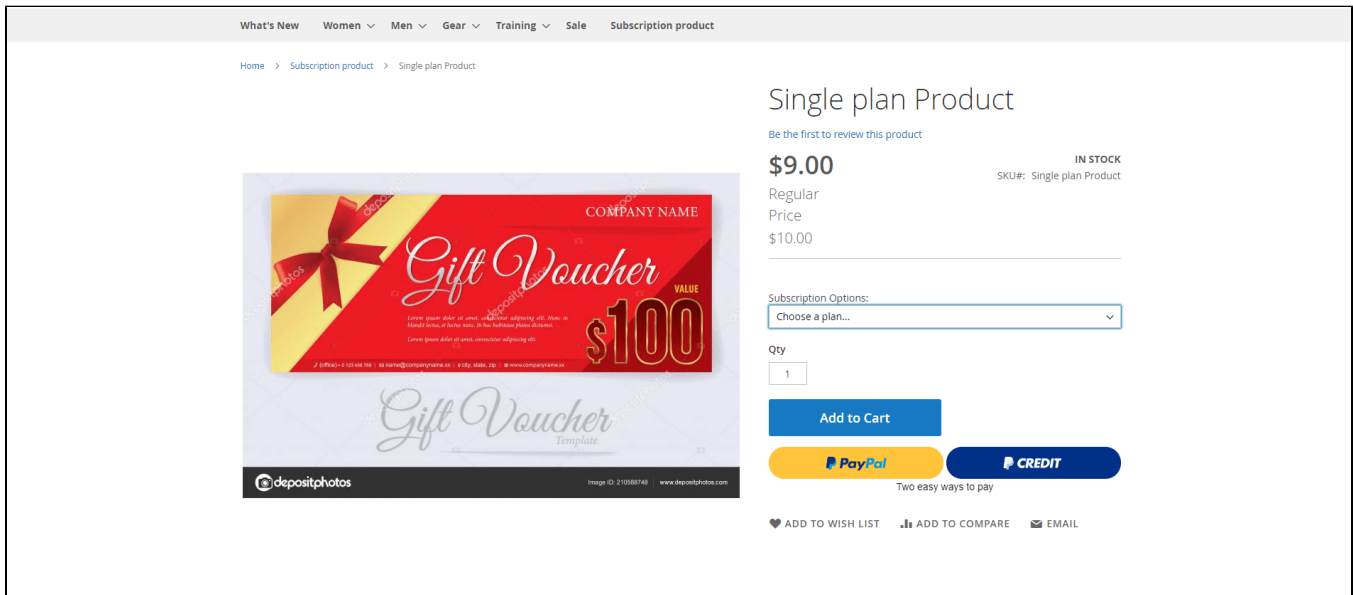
What's New Women Men Gear Training Sale Subscription product

Home > Subscription product > Single plan Product

COMPANY NAME

Gift Voucher

VALUE

$100

Lorem ipsum dolor sit amet, consectetur adipiscing elit. Nunc in blandit lectus, et luctus nunc. In hac habitasse platea dictumst.

Lorem ipsum dolor sit amet, consectetur adipiscing elit.

(office) + 0 123 456 789 | name@companyname.xx | city, state, zip | www.companyname.xx

Gift Voucher Template

depositphotos

Image ID: 210588748 www.depositphotos.com

Single plan Product

Be the first to review this product

$9.00

Regular Price $10.00

IN STOCK

SKU#: Single plan Product

Subscription Options:

Choose a plan...

Qty

1

Add to Cart

PayPal

CREDIT

Two easy ways to pay

ADD TO WISH LIST ADD TO COMPARE EMAIL